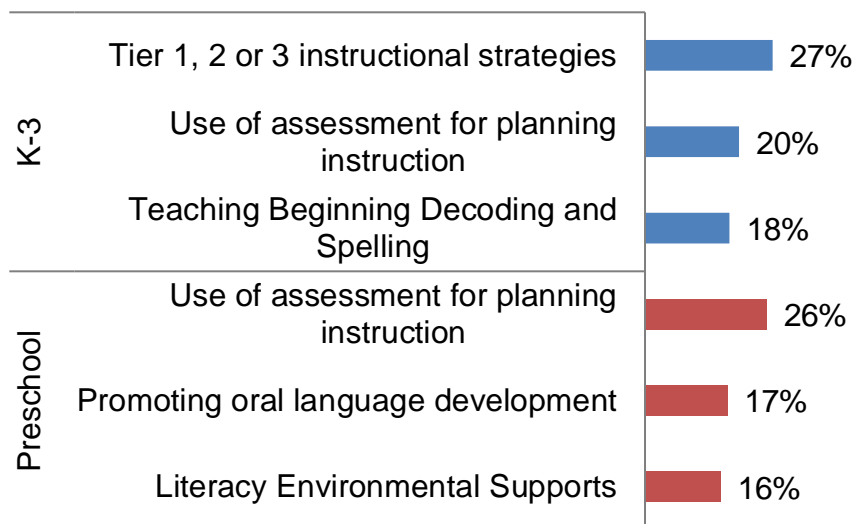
K-3

Tier 1, 2 or 3 instructional strategies 27%

Use of assessment for planning instruction 20%

Teaching Beginning Decoding and Spelling 18%

Preschool

Use of assessment for planning instruction 26%

Promoting oral language development 17%

Literacy Environmental Supports 16%